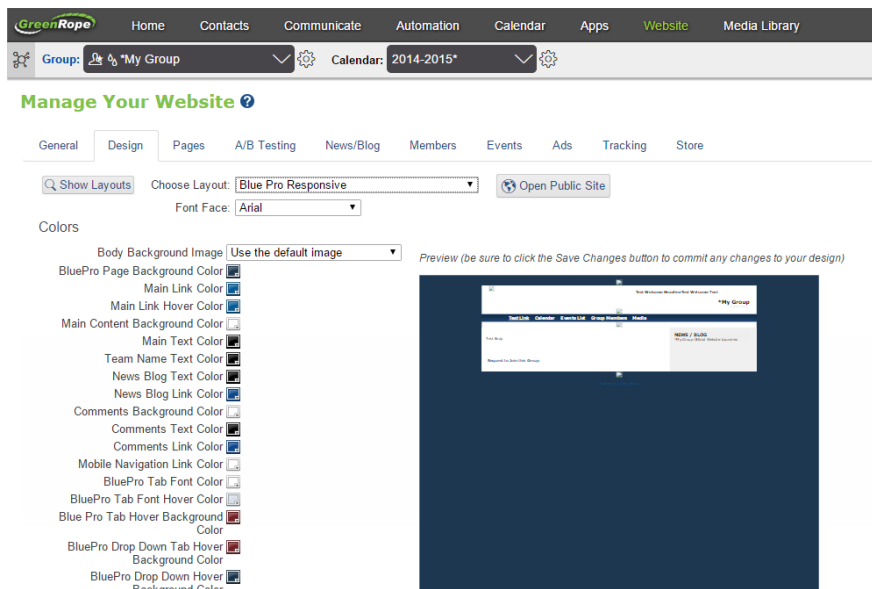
GreenRope Home Contacts Communicate Automation Calendar Apps Website Media Library

Group: *My Group Calendar: 2014-2015*

Manage Your Website ?

General Design Pages A/B Testing News/Blog Members Events Ads Tracking Store

Show Layouts Choose Layout: Blue Pro Responsive Open Public Site

Font Face: Arial

Colors

Body Background Image Use the default image

Preview (be sure to click the Save Changes button to commit any changes to your design)

BluePro Page Background Color

Main Link Color

Main Link Hover Color

Main Content Background Color

Main Text Color

Team Name Text Color

News Blog Text Color

News Blog Link Color

Comments Background Color

Comments Text Color

Comments Link Color

Mobile Navigation Link Color

BluePro Tab Font Color

BluePro Tab Font Hover Color

Blue Pro Tab Hover Background Color

BluePro Drop Down Tab Hover Background Color

BluePro Drop Down Hover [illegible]

Test Welcome Headline/Test Welcome Text

*My Group

Test Link Calendar Events List Group Members Media

Test Body

Request to Join this Group

NEWS / BLOG

*My Group Blog Website Launched